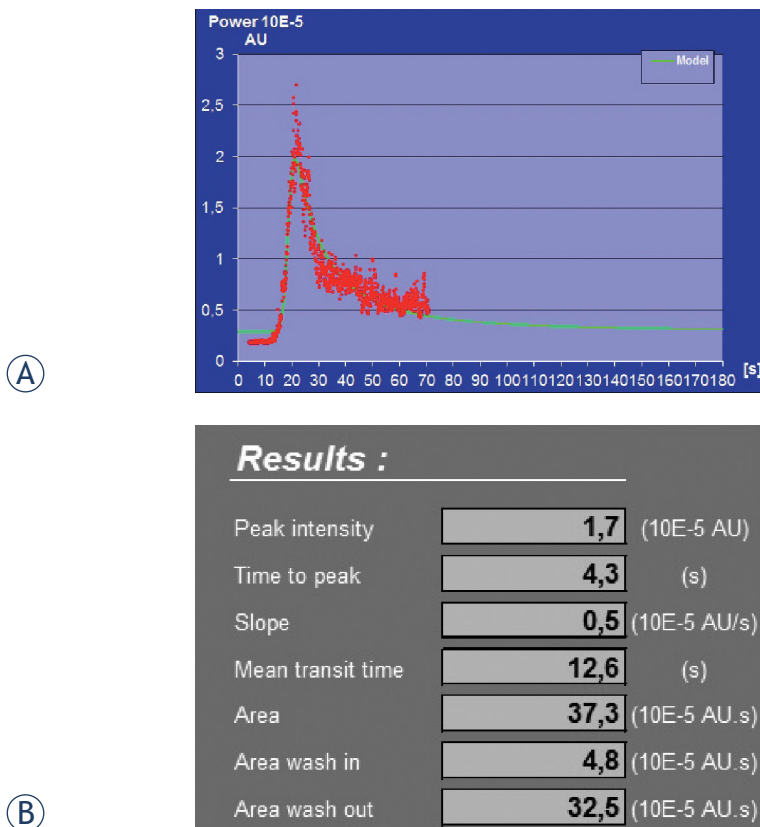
Power 10E-5
AU

Model

3
2,5
2
1,5
1
0,5
0

0 10 20 30 40 50 60 70 80 90 100 110 120 130 140 150 160 170 180 [s]

A

Results :

| | | |
|---|---|---|
| Peak intensity | 1,7 | (10E-5 AU) |
| Time to peak | 4,3 | (s) |
| Slope | 0,5 | (10E-5 AU/s) |
| Mean transit time | 12,6 | (s) |
| Area | 37,3 | (10E-5 AU.s) |
| Area wash in | 4,8 | (10E-5 AU.s) |
| Area wash out | 32,5 | (10E-5 AU.s) |

B